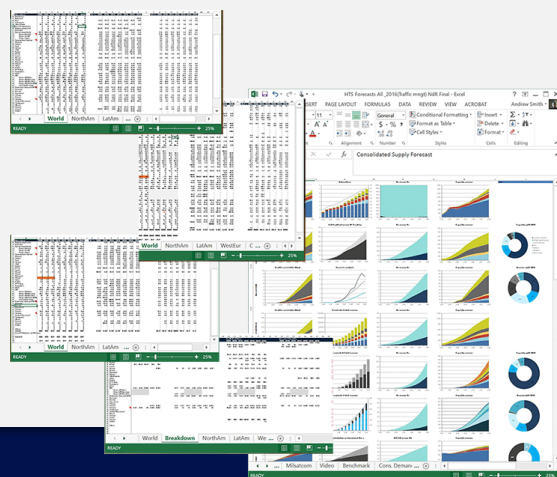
READY
World
NorthAm
25%

World
NorthAm
LatAm
WestEur
25%

READY
World
NorthAm
LatAm
25%

READY
World
Breakdown
NorthAm
LatAm
We
25%

HTS Forecasts All_2016(Traffic mmgt) NdR Final - Excel
ERT
PAGE LAYOUT
FORMULAS
DATA
REVIEW
VIEW
ACROBAT
Andrew Smith
11
General
Conditional Formatting
Format as Table
Cell Styles
Insert
Delete
Format
Alignment
Number
Styles
Cells
Editing
Consolidated Supply Forecast

Milsatcom
Video
Benchmark
Cons. Demand
READY